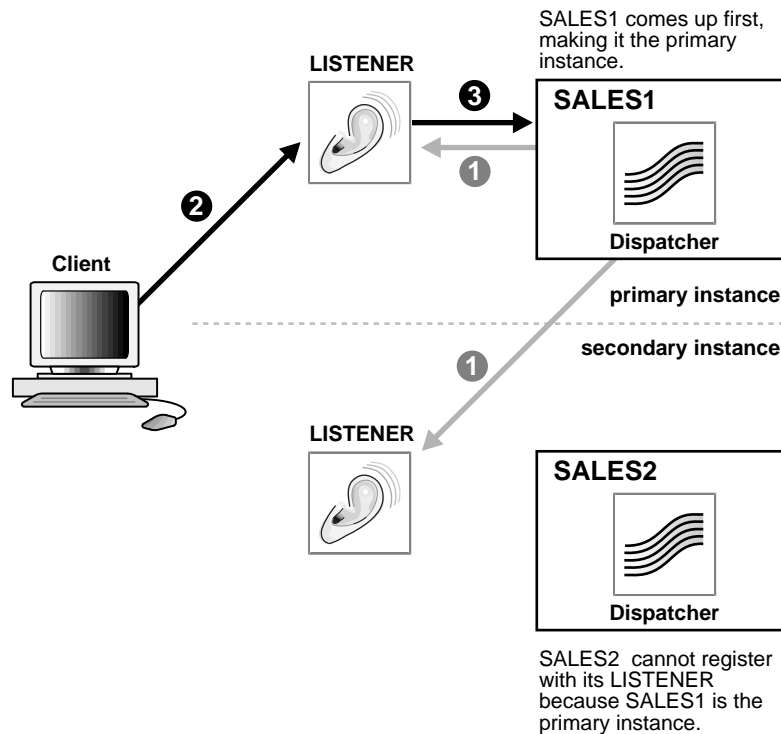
SALES1 comes up first, making it the primary instance.

LISTENER

3

SALES1

1

2

Dispatcher

Client

primary instance

secondary instance

1

LISTENER

SALES2

Dispatcher

SALES2 cannot register with its LISTENER because SALES1 is the primary instance.